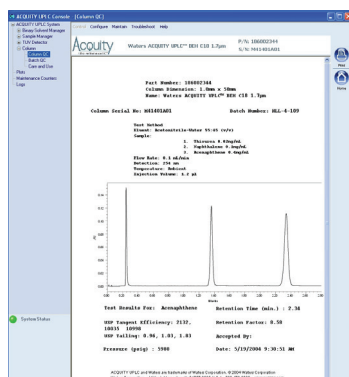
ACQUITY UPLC Console - [Column QC]

Configure Maintain Troubleshoot Help

ACQUITY UPLC System
Binary Solvent Manager
Sample Manager
TUV Detector
Column
Column QC
Batch QC
Care and Use
Plots
Maintenance Counters
Logs

System Status

Acquity

Waters ACQUITY UPLC™ BEH C18 1.7µm

P/N: 186002344
S/N: M41401A01

Print

Home

Part Number: 186002344
Column Dimension: 2.1mm x 50mm
Name: Waters ACQUITY UPLC™ BEH C18 1.7µm

Column Serial No: M41401A01

Batch Number: ALL-4-109

Test Method
Eluent: Acetonitrile-Water 55:45 (v/v)
Sample:
1. Thiourea 4.0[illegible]
2. Naphthalene 0.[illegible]
3. Acenaphthene 0.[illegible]
Flow Rate: 0.5 mL/min
Detection: 254 nm
Temperature: Ambient
Injection Volume: 2.0 µL

Test Results For: Acenaphthene

Retention Time (min.) : 2.34

USP Tangent Efficiency: 2132, 10835 10990

Retention Factor: 8.58

USP Tailing: 0.96, 1.03, 1.03

Accepted By:

Pressure (psig) : 5900

Date: 5/19/2004 9:30:51 AM

ACQUITY UPLC and Waters are trademarks of Waters Corporation. ©2004 Waters Corporation